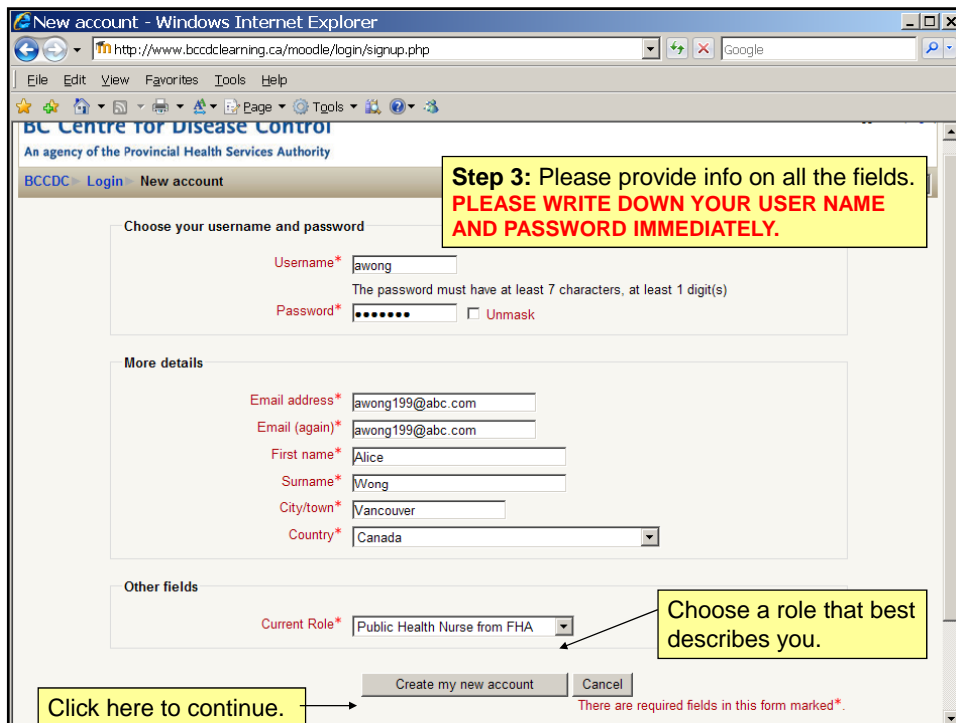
New account - Windows Internet Explorer

http://www.bccdclearning.ca/moodle/login/signup.php

Google

File Edit View Favorites Tools Help

Page ▾ Tools ▾

BC Centre for Disease Control
An agency of the Provincial Health Services Authority

BCCDC ▸ Login ▸ New account

**Step 3:** Please provide info on all the fields. **PLEASE WRITE DOWN YOUR USER NAME AND PASSWORD IMMEDIATELY.**

Choose your username and password

Username* awong

The password must have at least 7 characters, at least 1 digit(s)

Password* ••••••• ☐ Unmask

More details

Email address* awong199@abc.com

Email (again)* awong199@abc.com

First name* Alice

Surname* Wong

City/town* Vancouver

Country* Canada

Other fields

Current Role* Public Health Nurse from FHA

Choose a role that best describes you.

Create my new account | Cancel

There are required fields in this form marked*.

Click here to continue.